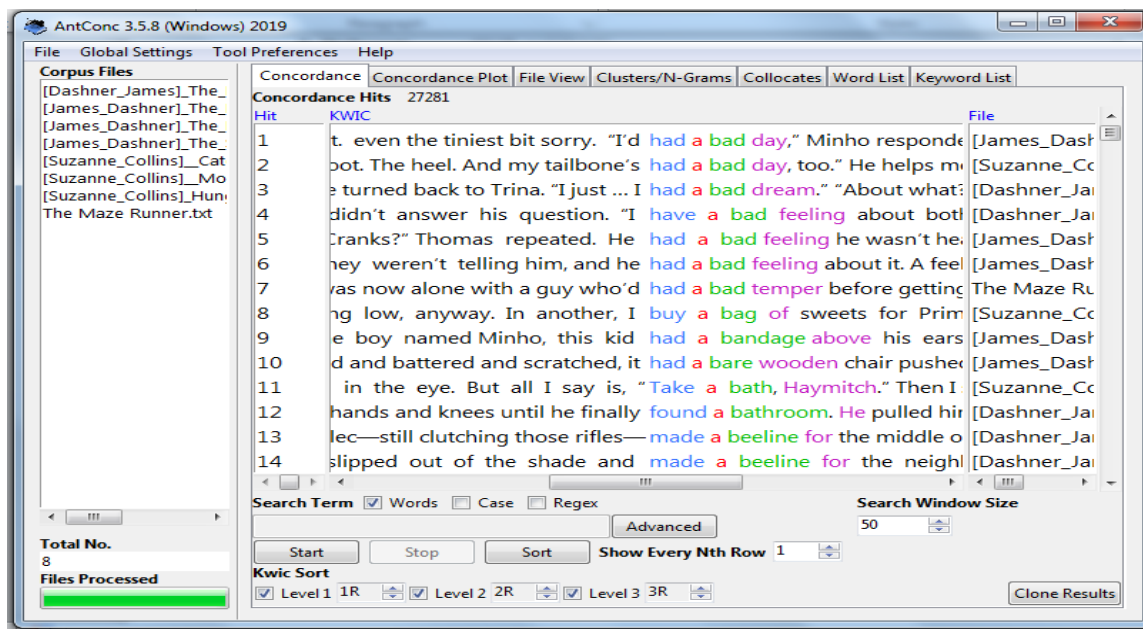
AntConc 3.5.8 (Windows) 2019

File Global Settings Tool Preferences Help

Corpus Files
[Dashner_James]_The_
[James_Dashner]_The_
[James_Dashner]_The_
[James_Dashner]_The_
[Suzanne_Collins]__Cat
[Suzanne_Collins]__Mo
[Suzanne_Collins]_Hun
The Maze Runner.txt

Total No.
8
Files Processed

Concordance | Concordance Plot | File View | Clusters/N-Grams | Collocates | Word List | Keyword List

Concordance Hits 27281

| Hit | KWIC | File |
|---|---|---|
| 1 | t. even the tiniest bit sorry. "I'd had a bad day," Minho responde | [James_Dash |
| 2 | oot. The heel. And my tailbone's had a bad day, too." He helps m | [Suzanne_Co |
| 3 | e turned back to Trina. "I just ... I had a bad dream." "About what? | [Dashner_Jar |
| 4 | didn't answer his question. "I have a bad feeling about both | [Dashner_Jar |
| 5 | Cranks?" Thomas repeated. He had a bad feeling he wasn't he | [James_Dash |
| 6 | hey weren't telling him, and he had a bad feeling about it. A feel | [James_Dash |
| 7 | was now alone with a guy who'd had a bad temper before getting | The Maze Ru |
| 8 | ng low, anyway. In another, I buy a bag of sweets for Prim | [Suzanne_Co |
| 9 | e boy named Minho, this kid had a bandage above his ears | [James_Dash |
| 10 | d and battered and scratched, it had a bare wooden chair pushe | [James_Dash |
| 11 | in the eye. But all I say is, "Take a bath, Haymitch." Then I | [Suzanne_Co |
| 12 | hands and knees until he finally found a bathroom. He pulled hi | [Dashner_Jar |
| 13 | lec—still clutching those rifles—made a beeline for the middle o | [Dashner_Jar |
| 14 | slipped out of the shade and made a beeline for the neigh | [Dashner_Jar |

Search Term ☑ Words ☐ Case ☐ Regex
Advanced
Search Window Size
50
Start Stop Sort Show Every Nth Row 1
Kwic Sort
☑ Level 1 1R ☑ Level 2 2R ☑ Level 3 3R
Clone Results